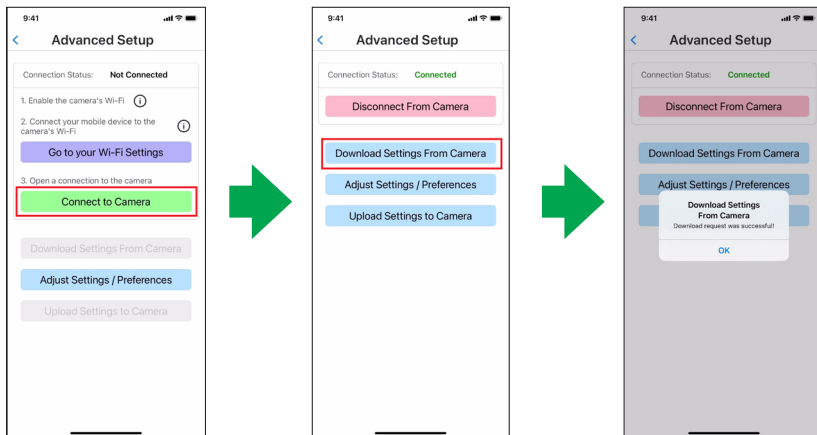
9:41

Advanced Setup

Connection Status: Not Connected

1. Enable the camera's Wi-Fi

2. Connect your mobile device to the camera's Wi-Fi

Go to your Wi-Fi Settings

3. Open a connection to the camera

Connect to Camera

Download Settings From Camera

Adjust Settings / Preferences

Upload Settings to Camera

9:41

Advanced Setup

Connection Status: Connected

Disconnect From Camera

Download Settings From Camera

Adjust Settings / Preferences

Upload Settings to Camera

9:41

Advanced Setup

Connection Status: Connected

Disconnect From Camera

Download Settings From Camera

Adjust Settings / Preferences

Download Settings From Camera

Download request was successful!

OK